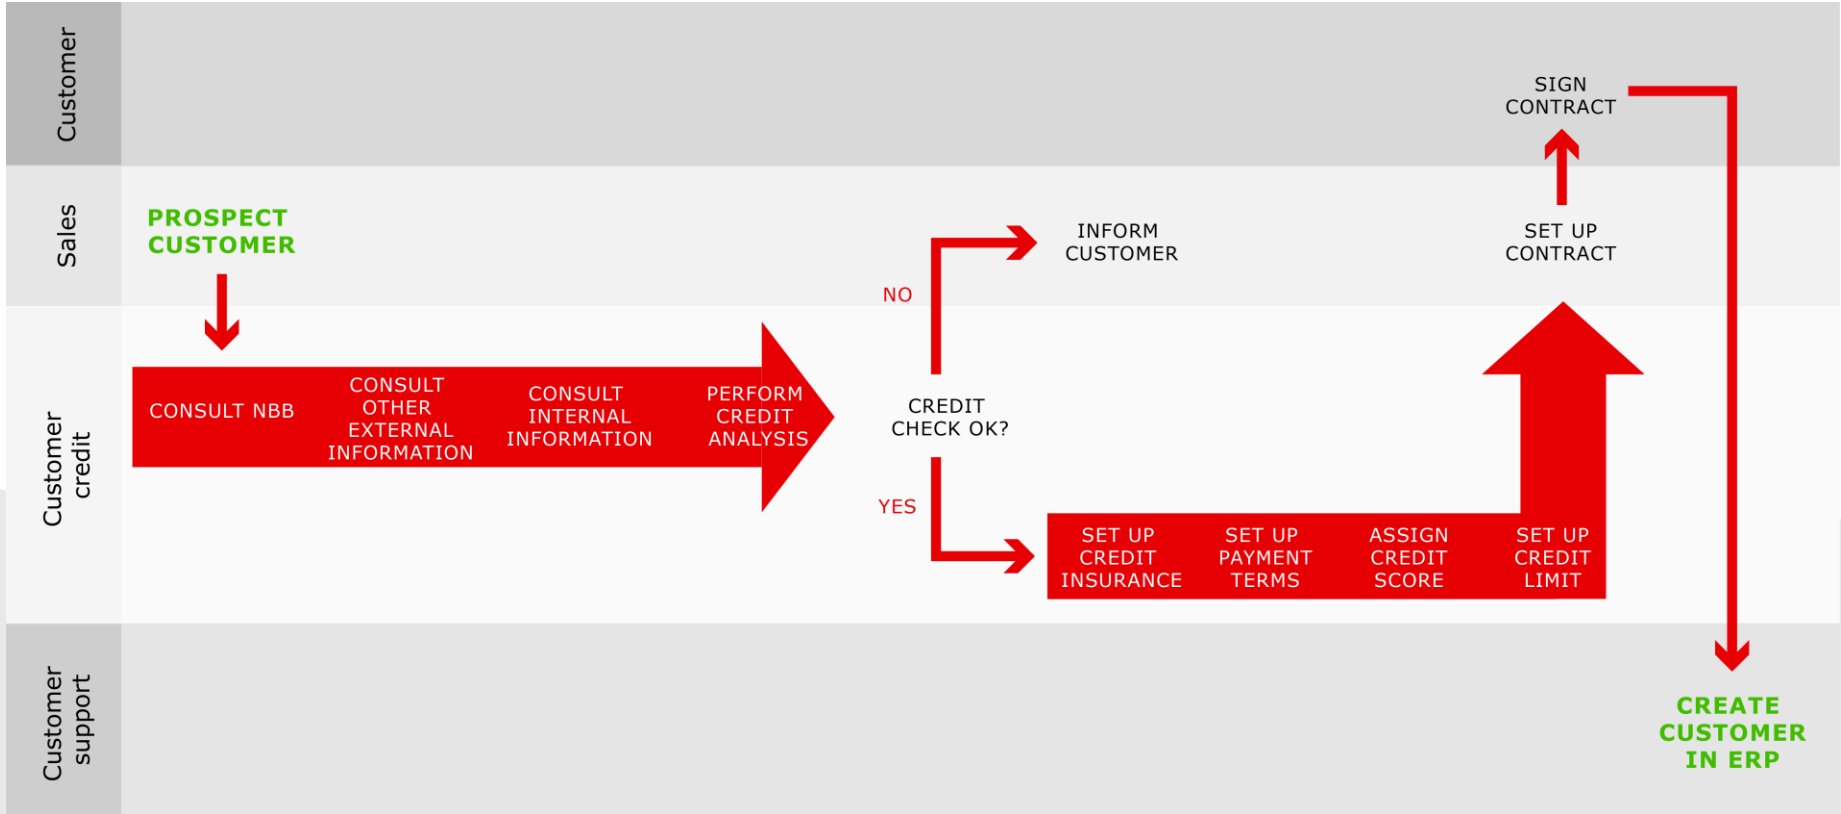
Customer

Sales

Customer credit

Customer support

PROSPECT CUSTOMER

CONSULT NBB

CONSULT OTHER EXTERNAL INFORMATION

CONSULT INTERNAL INFORMATION

PERFORM CREDIT ANALYSIS

CREDIT CHECK OK?

NO

INFORM CUSTOMER

YES

SET UP CREDIT INSURANCE

SET UP PAYMENT TERMS

ASSIGN CREDIT SCORE

SET UP CREDIT LIMIT

SET UP CONTRACT

SIGN CONTRACT

CREATE CUSTOMER IN ERP